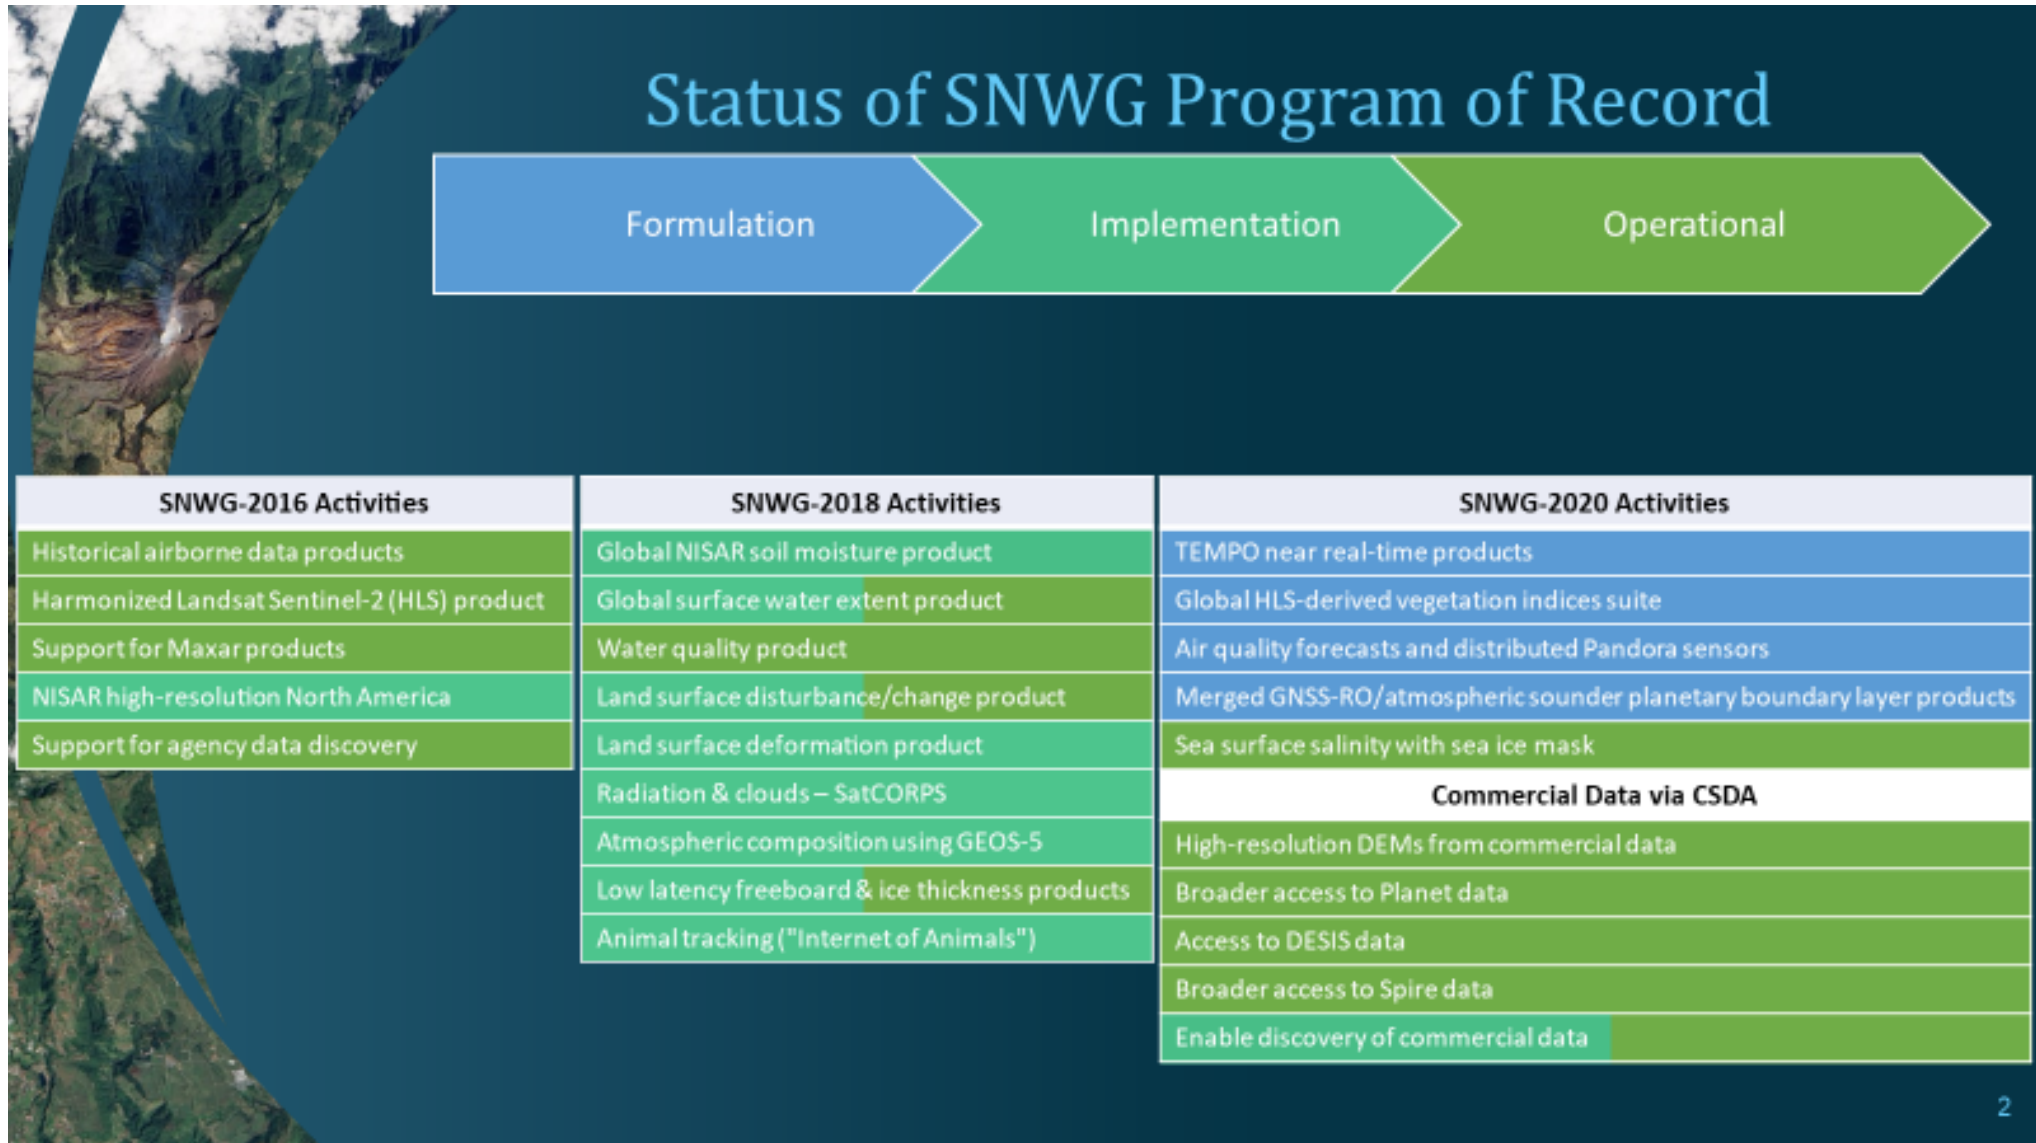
Status of SNWG Program of Record

Formulation

Implementation

Operational

| SNWG-2016 Activities |
|---|
| Historical airborne data products |
| Harmonized Landsat Sentinel-2 (HLS) product |
| Support for Maxar products |
| NISAR high-resolution North America |
| Support for agency data discovery |

| SNWG-2018 Activities |
|---|
| Global NISAR soil moisture product |
| Global surface water extent product |
| Water quality product |
| Land surface disturbance/change product |
| Land surface deformation product |
| Radiation & clouds – SatCORPS |
| Atmospheric composition using GEOS-5 |
| Low latency freeboard & ice thickness products |
| Animal tracking ("Internet of Animals") |

| SNWG-2020 Activities |
|---|
| TEMPO near real-time products |
| Global HLS-derived vegetation indices suite |
| Air quality forecasts and distributed Pandora sensors |
| Merged GNSS-RO/atmospheric sounder planetary boundary layer products |
| Sea surface salinity with sea ice mask |
| Commercial Data via CSDA |
| High-resolution DEMs from commercial data |
| Broader access to Planet data |
| Access to DESIS data |
| Broader access to Spire data |
| Enable discovery of commercial data |

2